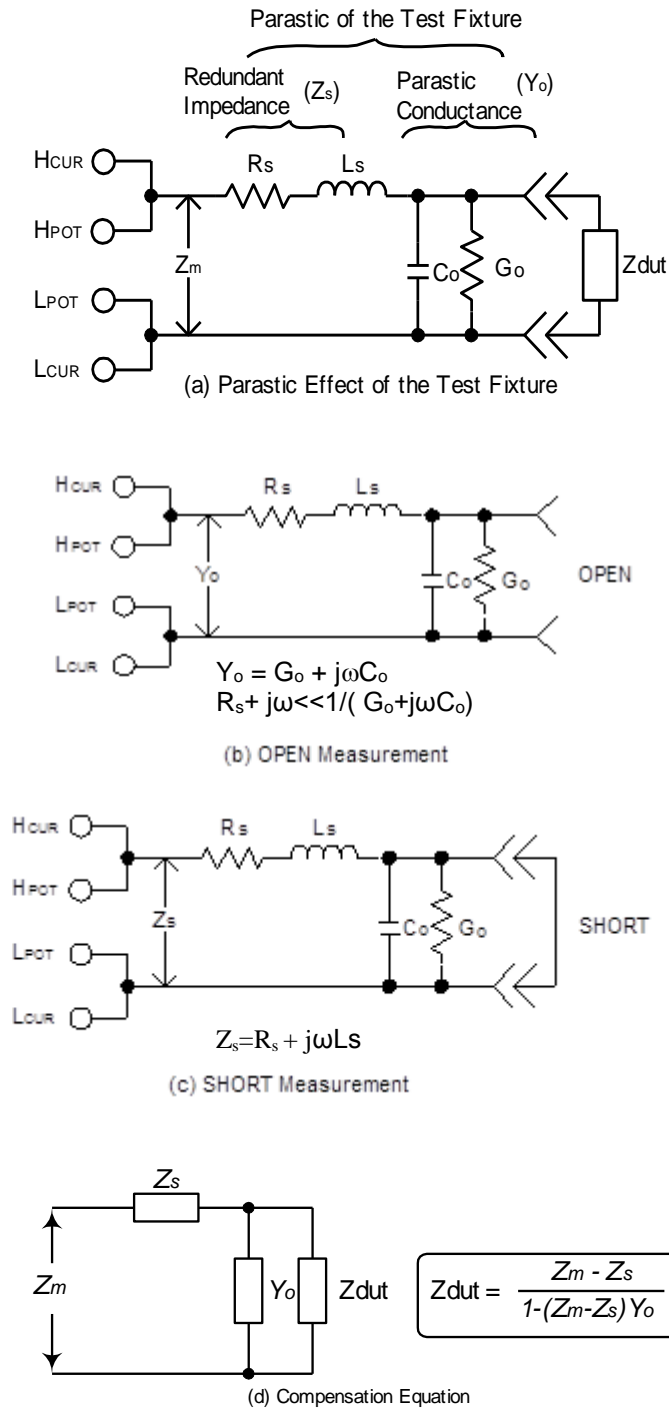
Parastic of the Test Fixture

Redundant Impedance $(Z_s)$

Parastic Conductance $(Y_o)$

$H_{CUR}$

$H_{POT}$

$L_{POT}$

$L_{CUR}$

$R_s$

$L_s$

$Z_m$

$C_o$

$G_o$

Zdut

(a) Parastic Effect of the Test Fixture

$H_{CUR}$

$H_{POT}$

$L_{POT}$

$L_{CUR}$

$R_s$

$L_s$

$Y_o$

$C_o$

$G_o$

OPEN

$Y_o = G_o + j\omega C_o$

$R_s + j\omega << 1/( G_o + j\omega C_o)$

(b) OPEN Measurement

$H_{CUR}$

$H_{POT}$

$L_{POT}$

$L_{CUR}$

$R_s$

$L_s$

$Z_s$

$C_o$

$G_o$

SHORT

$Z_s = R_s + j\omega Ls$

(c) SHORT Measurement

$Z_s$

$Z_m$

$Y_o$

Zdut

$Zdut = \frac{Z_m - Z_s}{1-(Z_m-Z_s)Y_o}$

(d) Compensation Equation